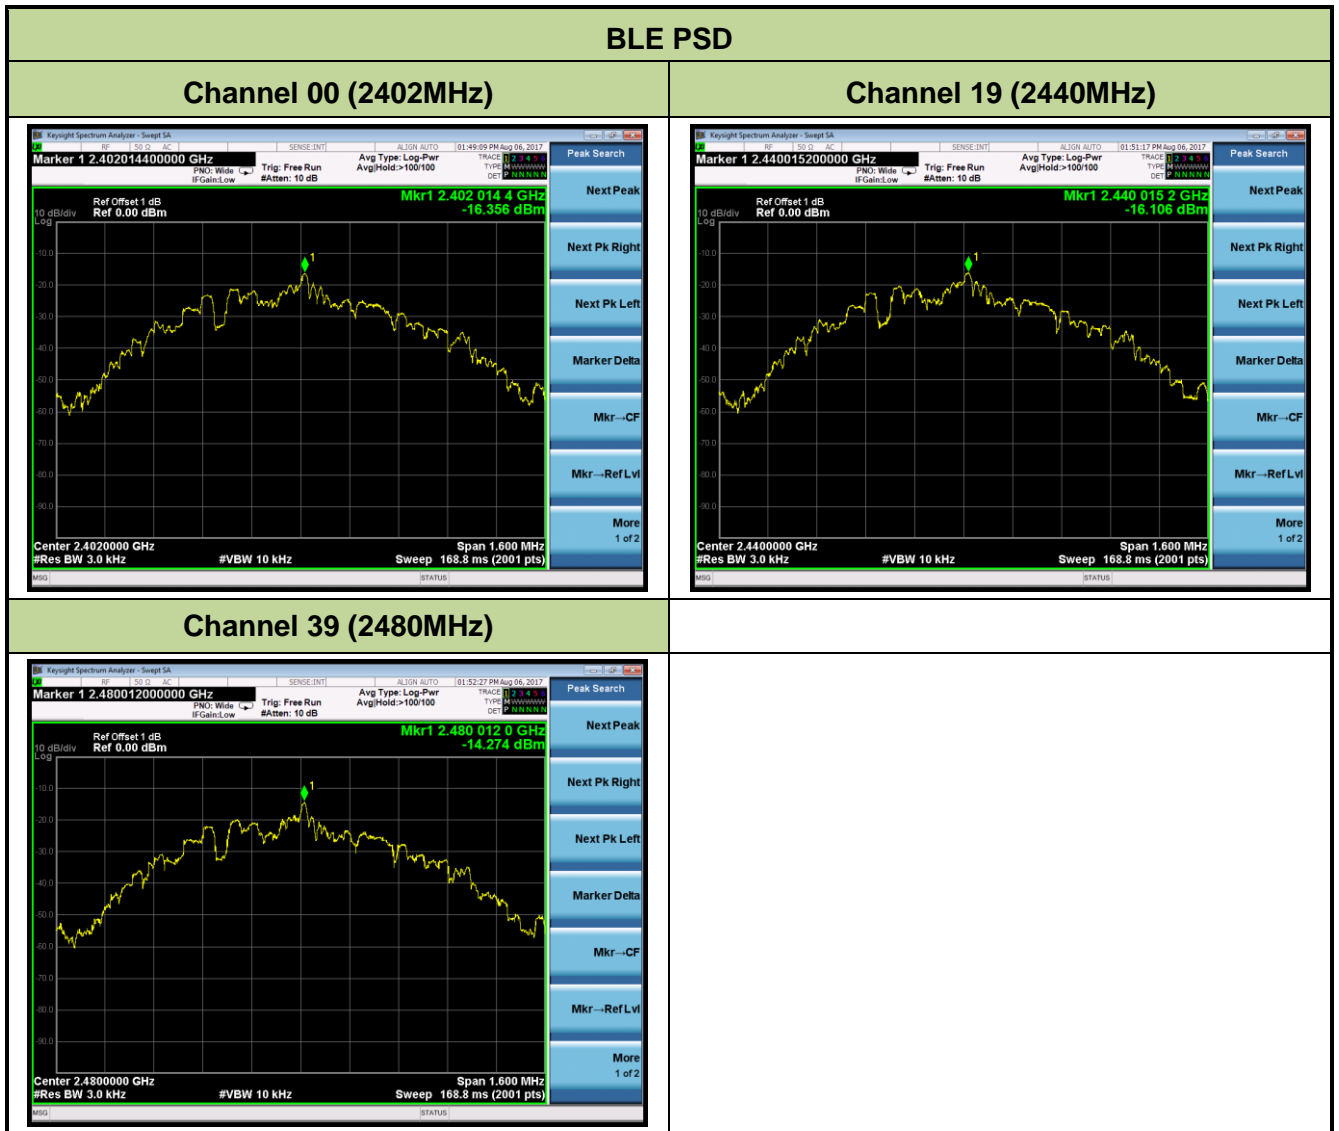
BLE PSD

| Channel 00 (2402MHz) | Channel 19 (2440MHz) |
|---|---|
| Keysight Spectrum Analyzer - Swept SA<br>RF 50 Ω AC SENSE:INT ALIGN AUTO 01:49:09 PM Aug 06, 2017<br>Marker 1 2.402014400000 GHz<br>PNO: Wide IFGain:Low Trig: Free Run #Atten: 10 dB Avg Type: Log-Pwr Avg\|Hold:>100/100<br>TRACE 1 2 3 4 5 6 TYPE M WWWWW DET P NNNNN<br>Peak Search<br>Ref Offset 1 dB<br>10 dB/div Ref 0.00 dBm<br>Log<br>Mkr1 2.402 014 4 GHz<br>-16.356 dBm<br>-10.0 -20.0 -30.0 -40.0 -50.0 -60.0 -70.0 -80.0 -90.0<br>1<br>Next Peak<br>Next Pk Right<br>Next Pk Left<br>Marker Delta<br>Mkr→CF<br>Mkr→Ref Lvl<br>More 1 of 2<br>Center 2.4020000 GHz<br>#Res BW 3.0 kHz #VBW 10 kHz<br>Span 1.600 MHz<br>Sweep 168.8 ms (2001 pts)<br>MSG STATUS | Keysight Spectrum Analyzer - Swept SA<br>RF 50 Ω AC SENSE:INT ALIGN AUTO 01:51:17 PM Aug 06, 2017<br>Marker 1 2.440015200000 GHz<br>PNO: Wide IFGain:Low Trig: Free Run #Atten: 10 dB Avg Type: Log-Pwr Avg\|Hold:>100/100<br>TRACE 1 2 3 4 5 6 TYPE M WWWWW DET P NNNNN<br>Peak Search<br>Ref Offset 1 dB<br>10 dB/div Ref 0.00 dBm<br>Log<br>Mkr1 2.440 015 2 GHz<br>-16.106 dBm<br>-10.0 -20.0 -30.0 -40.0 -50.0 -60.0 -70.0 -80.0 -90.0<br>1<br>Next Peak<br>Next Pk Right<br>Next Pk Left<br>Marker Delta<br>Mkr→CF<br>Mkr→Ref Lvl<br>More 1 of 2<br>Center 2.4400000 GHz<br>#Res BW 3.0 kHz #VBW 10 kHz<br>Span 1.600 MHz<br>Sweep 168.8 ms (2001 pts)<br>MSG STATUS |
| Channel 39 (2480MHz) | |
| Keysight Spectrum Analyzer - Swept SA<br>RF 50 Ω AC SENSE:INT ALIGN AUTO 01:52:27 PM Aug 06, 2017<br>Marker 1 2.480012000000 GHz<br>PNO: Wide IFGain:Low Trig: Free Run #Atten: 10 dB Avg Type: Log-Pwr Avg\|Hold:>100/100<br>TRACE 1 2 3 4 5 6 TYPE M WWWWW DET P NNNNN<br>Peak Search<br>Ref Offset 1 dB<br>10 dB/div Ref 0.00 dBm<br>Log<br>Mkr1 2.480 012 0 GHz<br>-14.274 dBm<br>-10.0 -20.0 -30.0 -40.0 -50.0 -60.0 -70.0 -80.0 -90.0<br>1<br>Next Peak<br>Next Pk Right<br>Next Pk Left<br>Marker Delta<br>Mkr→CF<br>Mkr→Ref Lvl<br>More 1 of 2<br>Center 2.4800000 GHz<br>#Res BW 3.0 kHz #VBW 10 kHz<br>Span 1.600 MHz<br>Sweep 168.8 ms (2001 pts)<br>MSG STATUS | |